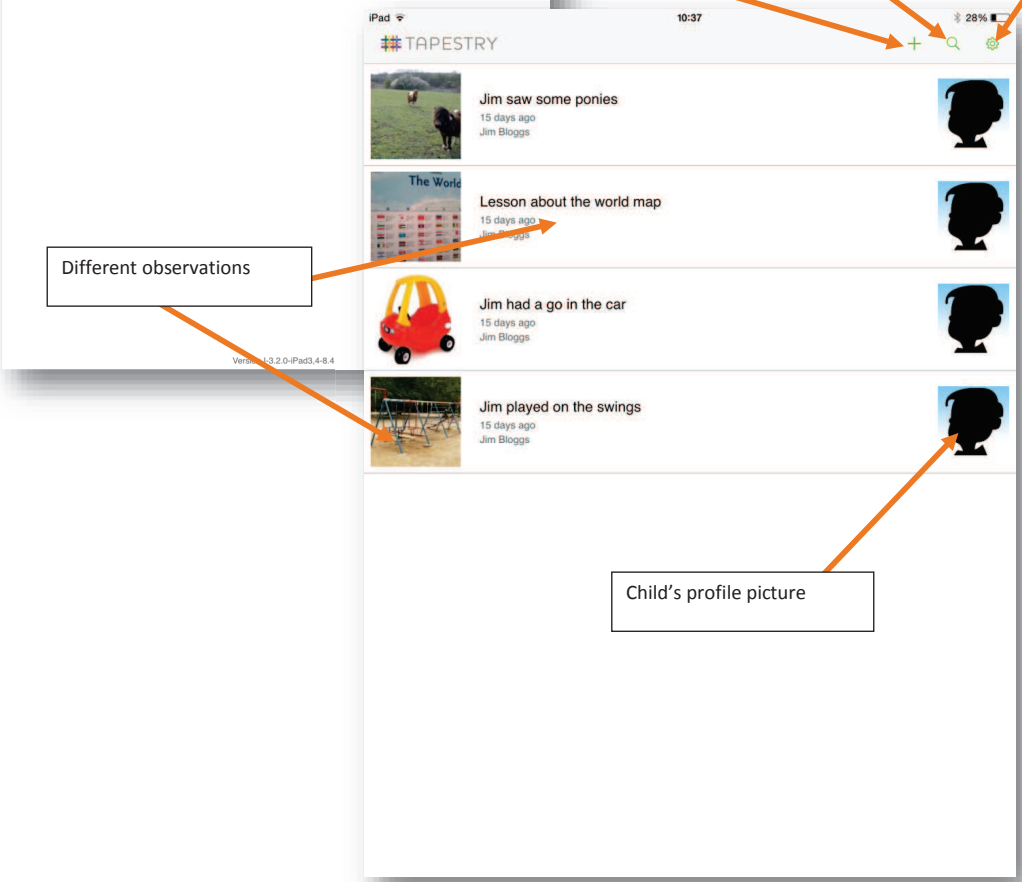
iPad 10:37 28%

TAPESTRY

+

Jim saw some ponies
15 days ago
Jim Bloggs

The World

Lesson about the world map
15 days ago
Jim Bloggs

Different observations

Jim had a go in the car
15 days ago
Jim Bloggs

Vers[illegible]-3.2.0-iPad3,4-8.4

Jim played on the swings
15 days ago
Jim Bloggs

Child's profile picture